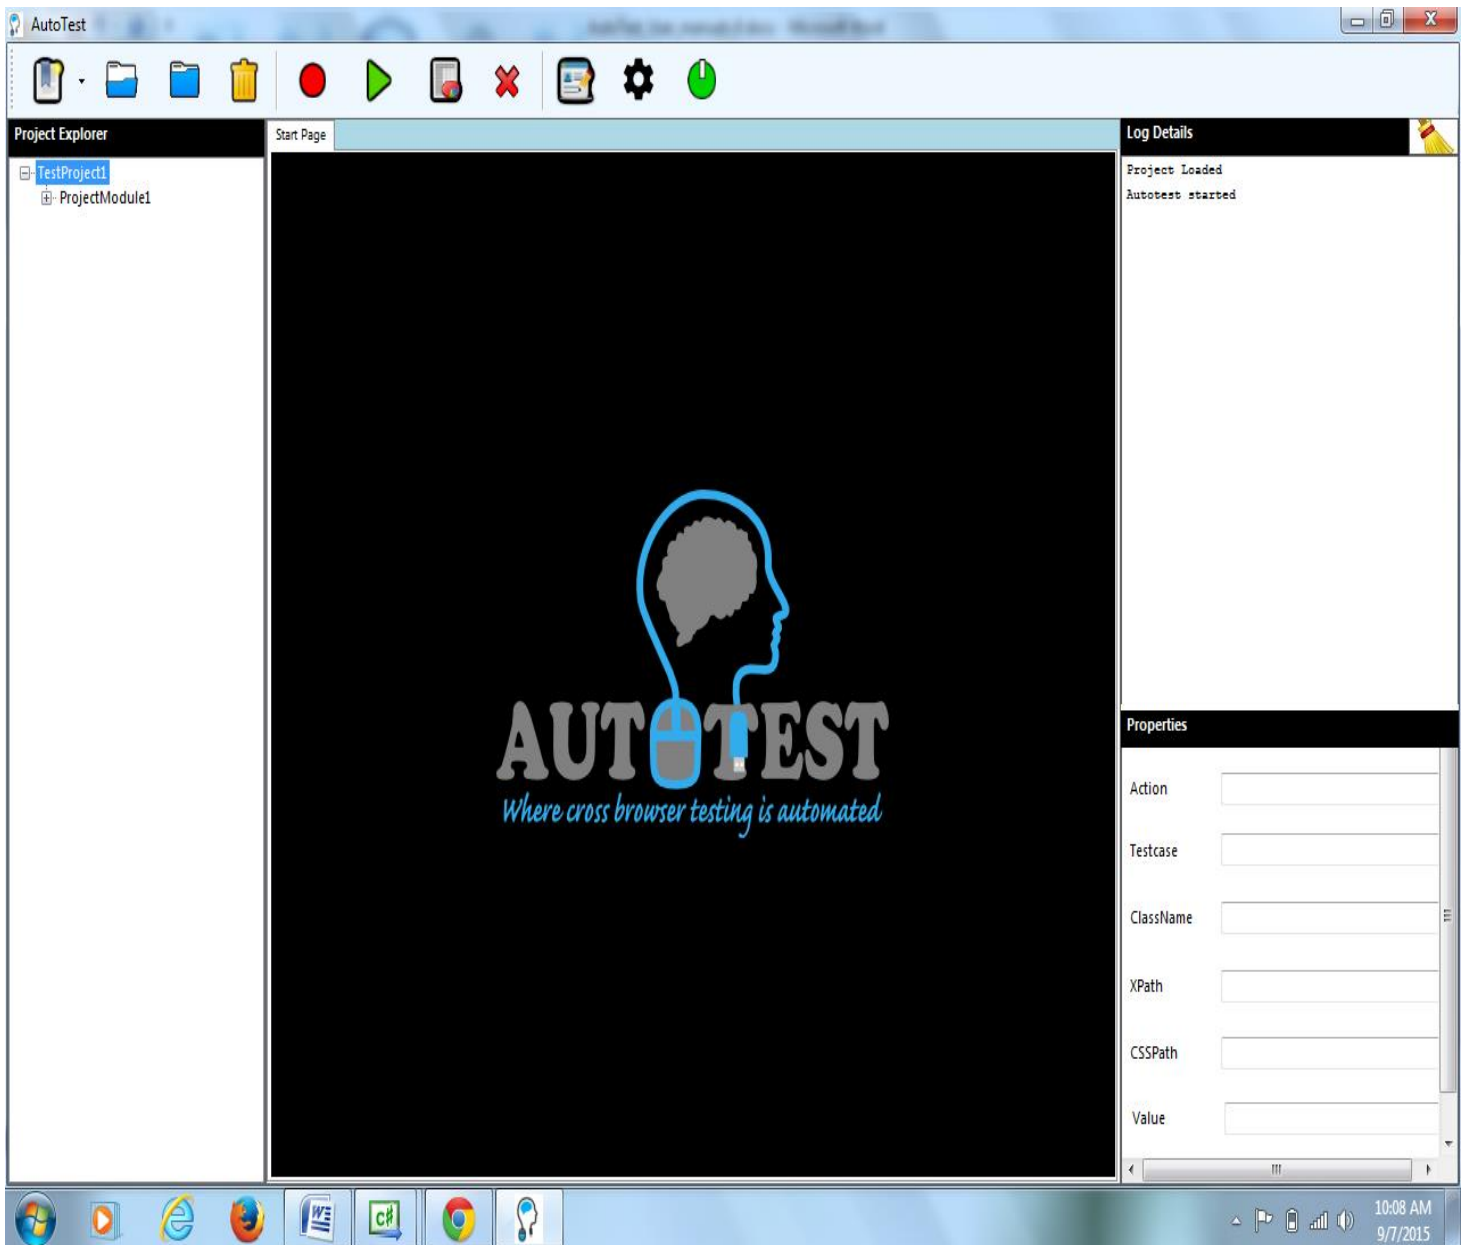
AutoTest

Project Explorer

TestProject1
ProjectModule1

Start Page

AUTOTEST
Where cross browser testing is automated

Log Details

Project Loaded
Autotest started

Properties

Action
Testcase
ClassName
XPath
CSSPath
Value

10:08 AM
9/7/2015